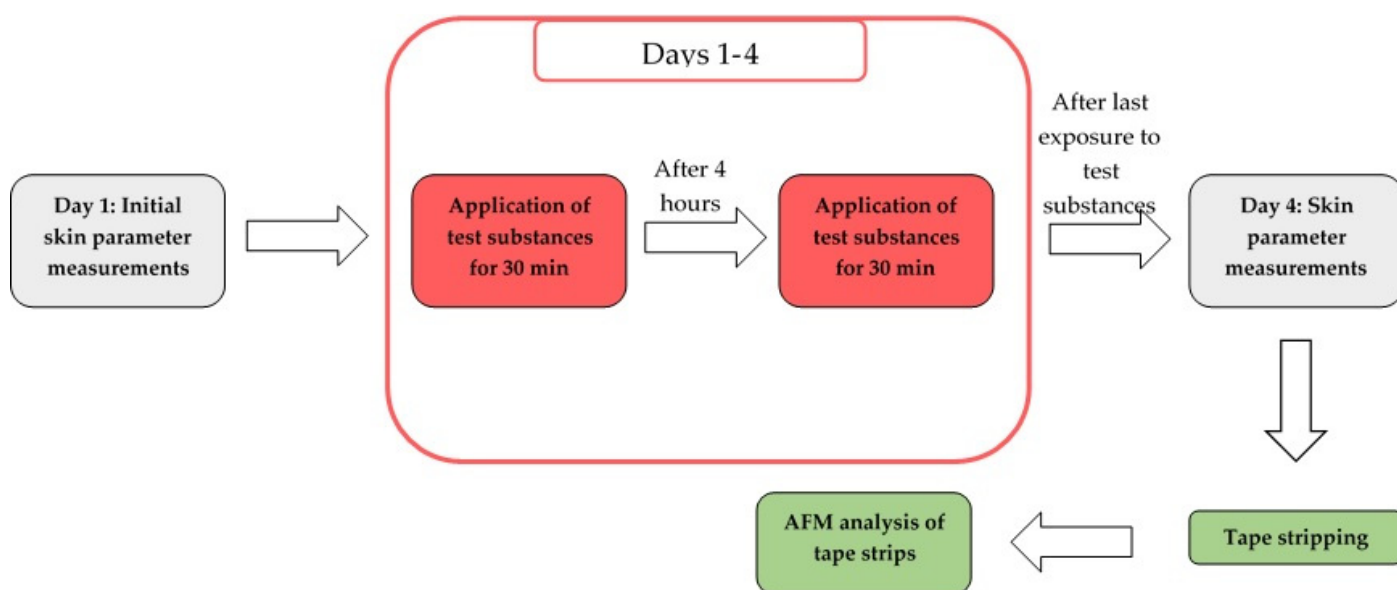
Days 1-4

Day 1: Initial skin parameter measurements

Application of test substances for 30 min

After 4 hours

Application of test substances for 30 min

After last exposure to test substances

Day 4: Skin parameter measurements

Tape stripping

AFM analysis of tape strips